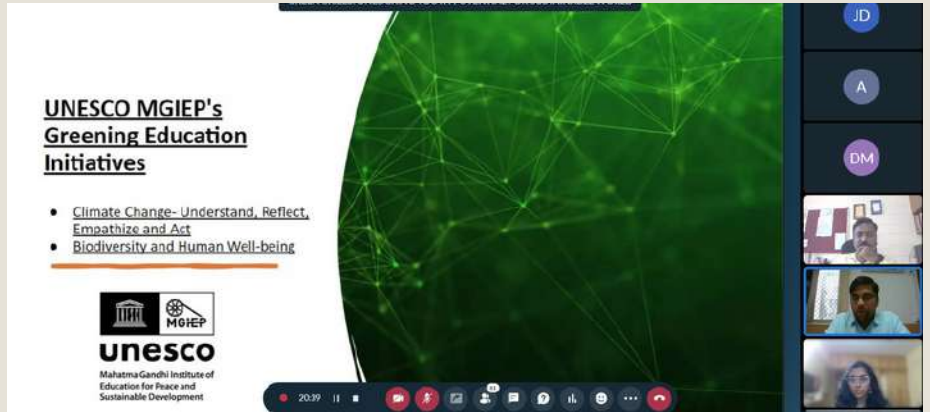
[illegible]

UNESCO MGIEP's Greening Education Initiatives

- Climate Change- Understand, Reflect, Empathize and Act
- Biodiversity and Human Well-being

MGIEP
unesco
Mahatma Gandhi Institute of Education for Peace and Sustainable Development

JD
A
DM

20:39